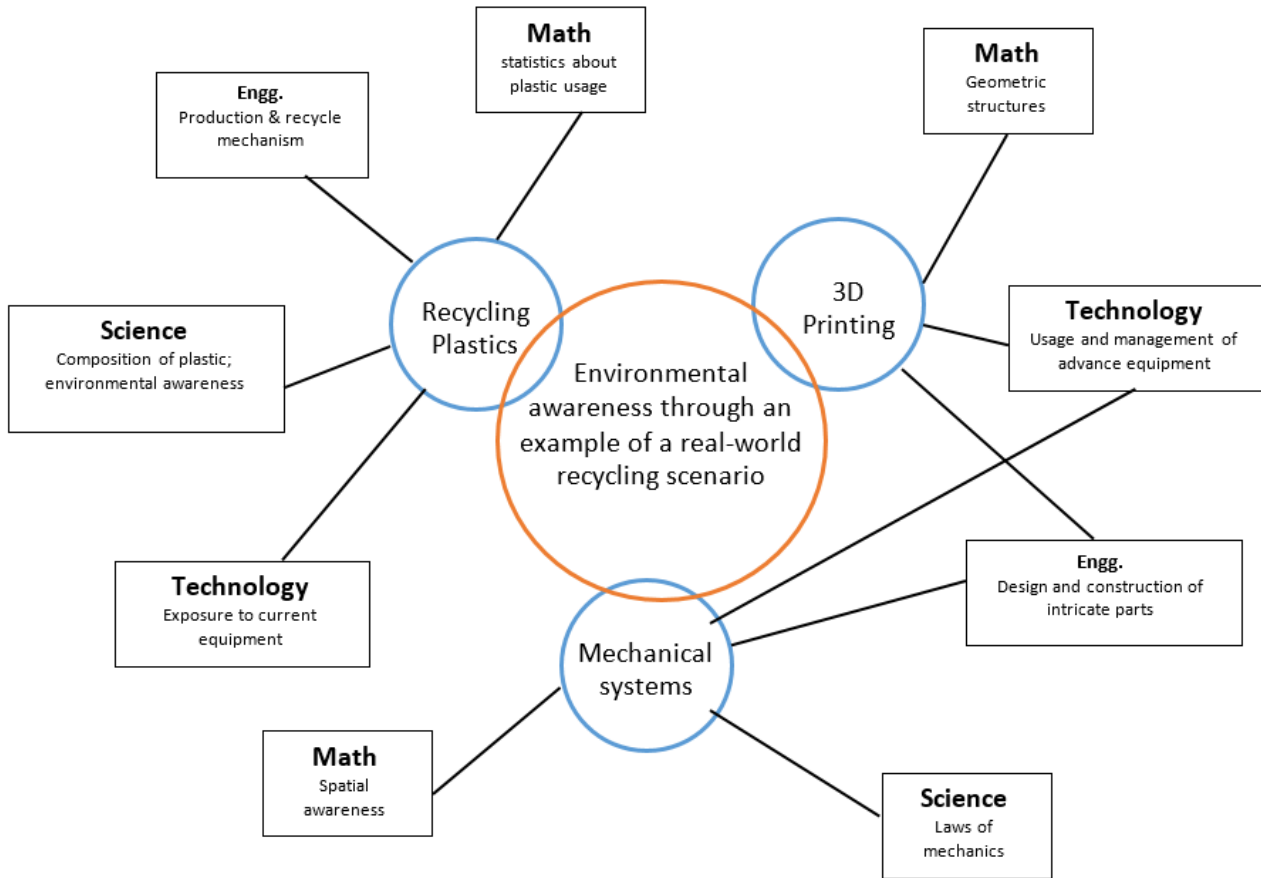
Math
statistics about plastic usage

Engg.
Production & recycle mechanism

Math
Geometric structures

Recycling Plastics

3D Printing

Science
Composition of plastic; environmental awareness

Technology
Usage and management of advance equipment

Environmental awareness through an example of a real-world recycling scenario

Engg.
Design and construction of intricate parts

Technology
Exposure to current equipment

Mechanical systems

Math
Spatial awareness

Science
Laws of mechanics